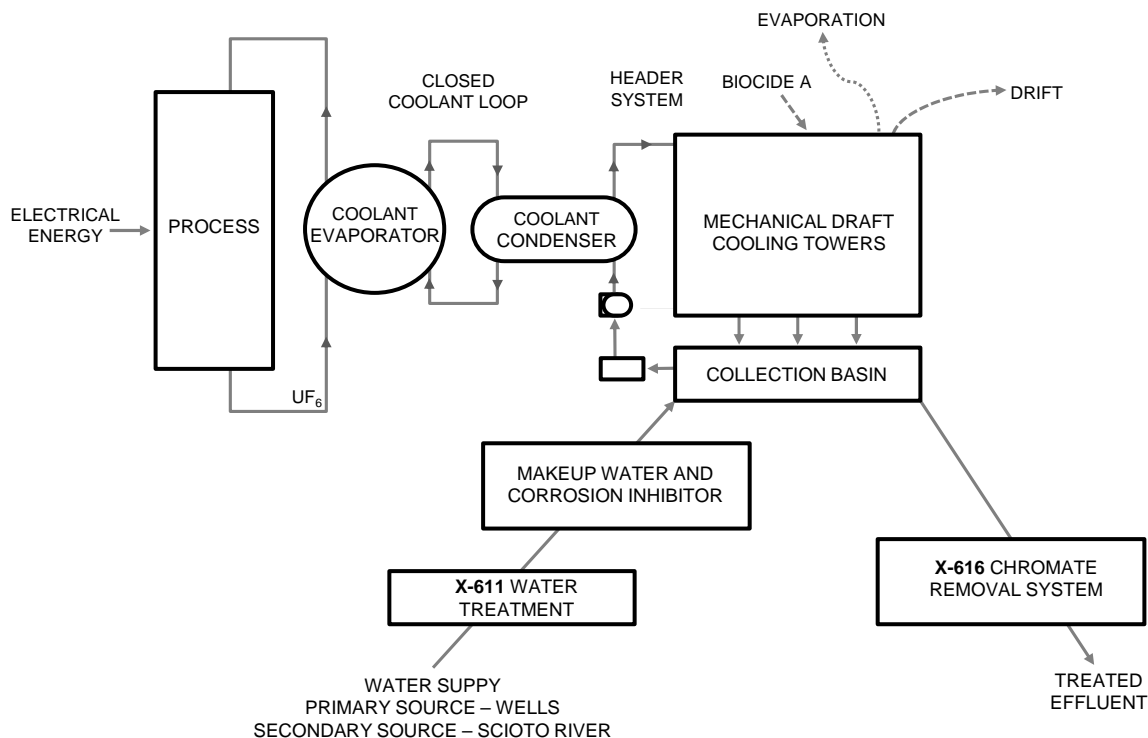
EVAPORATION

CLOSED COOLANT LOOP

HEADER SYSTEM

BIOCIDE A

DRIFT

ELECTRICAL ENERGY

PROCESS

COOLANT EVAPORATOR

COOLANT CONDENSER

MECHANICAL DRAFT COOLING TOWERS

COLLECTION BASIN

$UF_6$

MAKEUP WATER AND CORROSION INHIBITOR

X-611 WATER TREATMENT

X-616 CHROMATE REMOVAL SYSTEM

TREATED EFFLUENT

WATER SUPPY
PRIMARY SOURCE – WELLS
SECONDARY SOURCE – SCIOTO RIVER